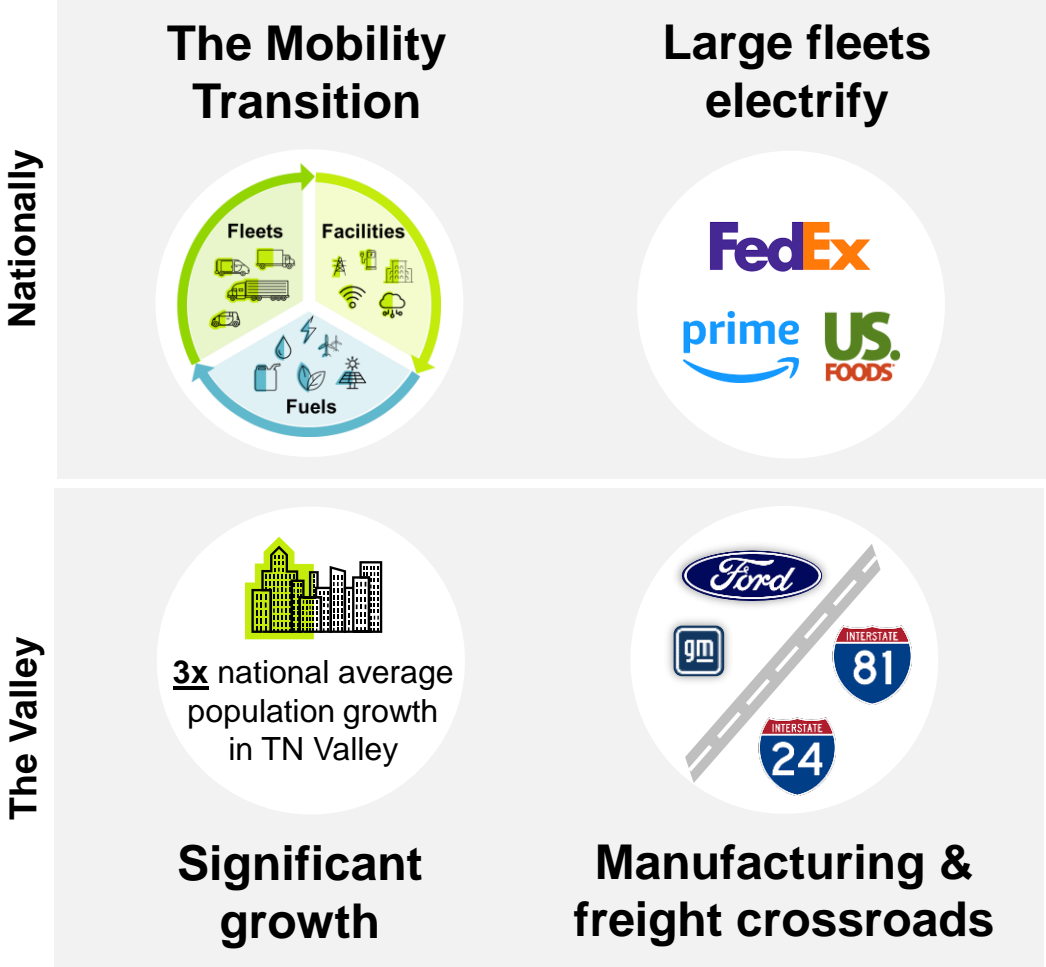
Nationally

The Mobility Transition

Fleets

Facilities

Fuels

Large fleets electrify

FedEx

prime

US. FOODS

The Valley

3x national average population growth in TN Valley

Significant growth

Ford

gm

INTERSTATE 81

INTERSTATE 24

Manufacturing & freight crossroads